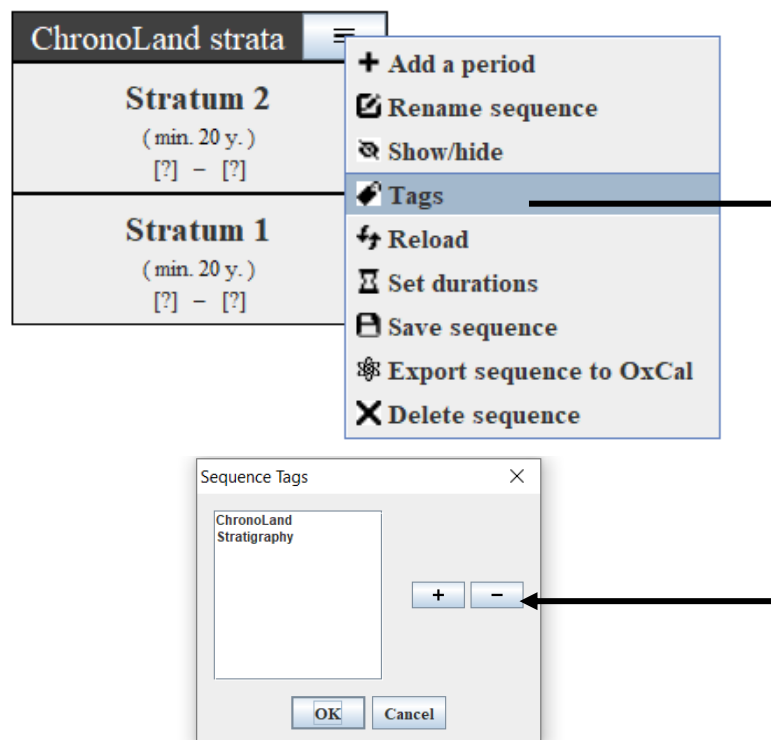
ChronoLand strata

Stratum 2
( min. 20 y. )
[?] – [?]

Stratum 1
( min. 20 y. )
[?] – [?]

Add a period
Rename sequence
Show/hide
Tags
Reload
Set durations
Save sequence
Export sequence to OxCal
Delete sequence

Sequence Tags
ChronoLand
Stratigraphy
+
−
OK
Cancel